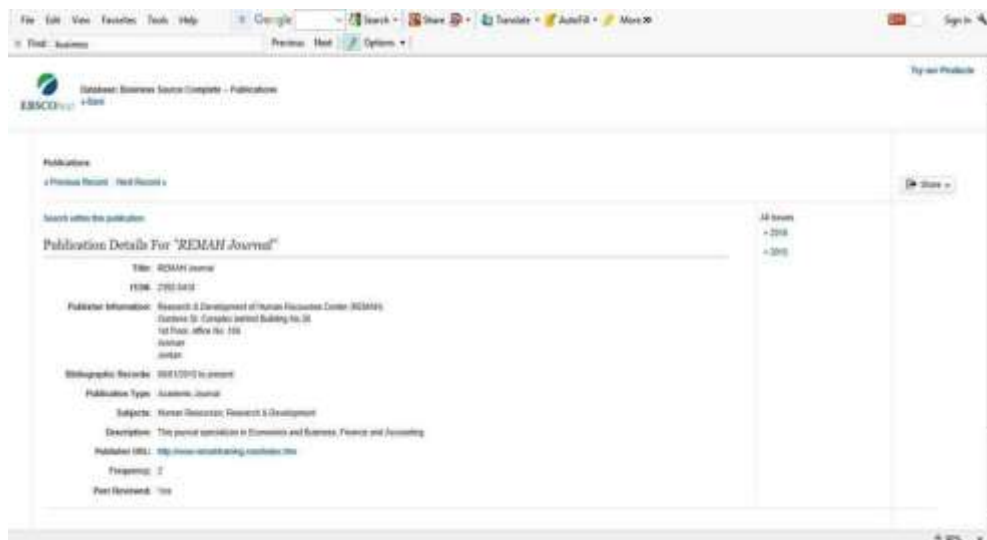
File Edit View Favorites Tools Help Google Search Share Translate AutoFill More »
Find: business Previous Next Options
Sign In

EBSCOhost Database: Business Source Complete – Publications
« Back

Try our Products

Publications
« Previous Record Next Record »

Share

Search within this publication

Publication Details For "REMAH Journal"

Title: REMAH Journal
ISSN: 2308-5436
Publisher Information: Research & Development of Human Resources Center (REMAH) Gardens St. Complex behind Building No.36 1st Floor, office No. 104 Amman Jordan
Bibliographic Records: 06/01/2013 to present
Publication Type: Academic Journal
Subjects: Human Resources; Research & Development
Description: This journal specializes in Economics and Business, Finance and Accounting
Publisher URL: http://www.remahtraining.com/index.htm
Frequency: 2
Peer Reviewed: Yes

All Issues
+ 2014
+ 2013